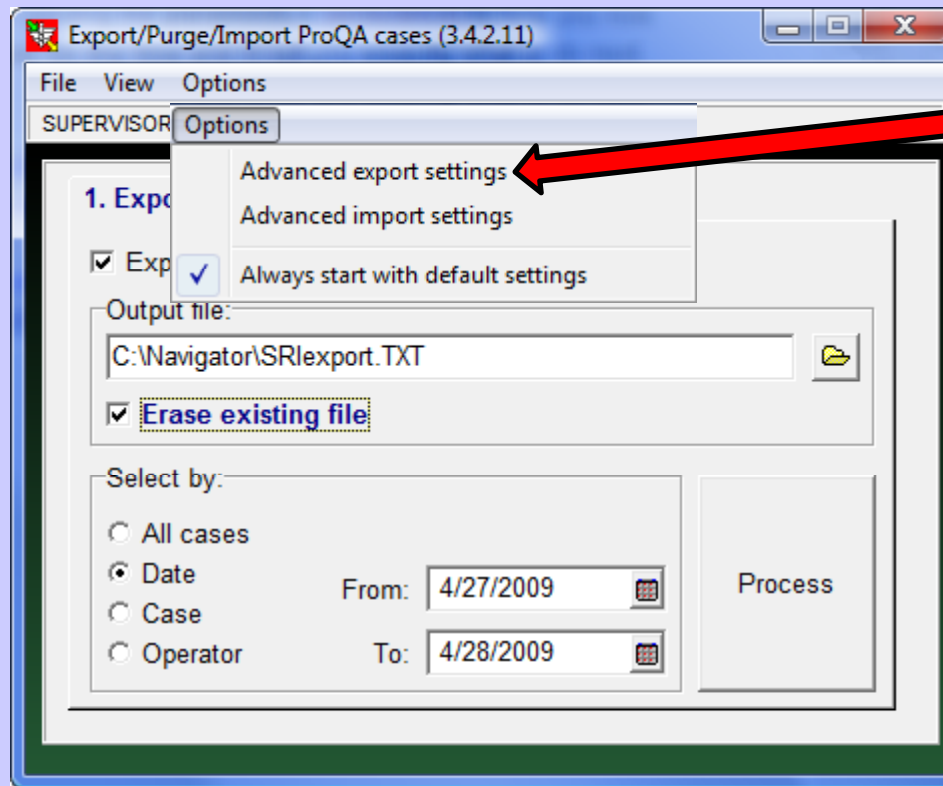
Export/Purge/Import ProQA cases (3.4.2.11)

File View Options

SUPERVISOR Options

Advanced export settings
Advanced import settings
✓ Always start with default settings

1. Expo

☑ Exp

Output file:
C:\Navigator\SRIexport.TXT

☑ Erase existing file

Select by:
○ All cases
◉ Date
○ Case
○ Operator

From: 4/27/2009
To: 4/28/2009

Process